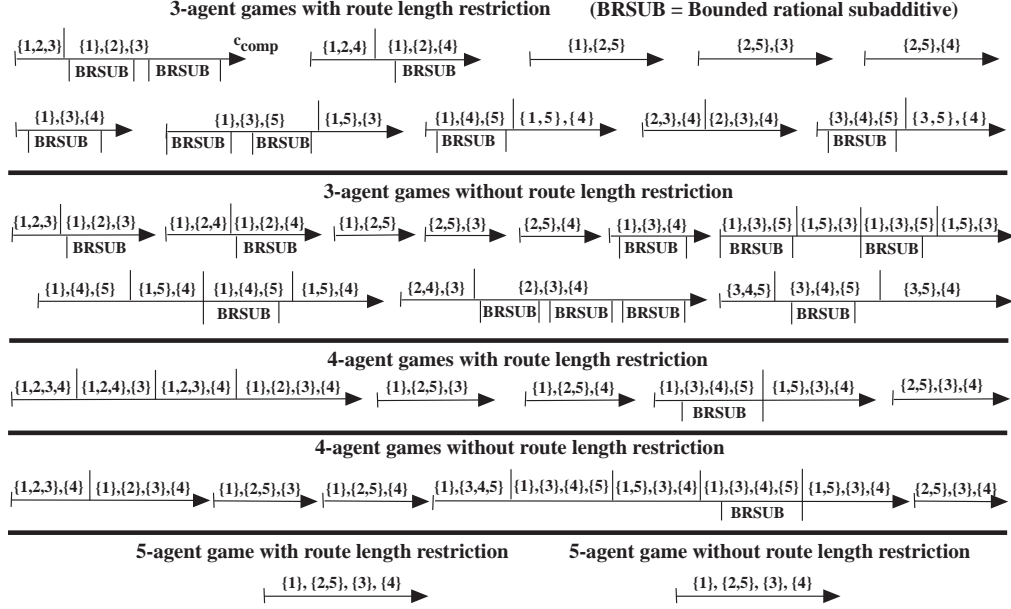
3-agent games with route length restriction (BRSUB = Bounded rational subadditive)

{1,2,3} {1},{2},{3} $c_{comp}$
BRSUB BRSUB

{1,2,4} {1},{2},{4}
BRSUB

{1},{2,5}

{2,5},{3}

{2,5},{4}

{1},{3},{4}
BRSUB

{1},{3},{5} {1,5},{3}
BRSUB BRSUB

{1},{4},{5} {1,5},{4}
BRSUB

{2,3},{4} {2},{3},{4}

{3},{4},{5} {3,5},{4}
BRSUB

3-agent games without route length restriction

{1,2,3} {1},{2},{3}
BRSUB

{1},{2,4} {1},{2},{4}
BRSUB

{1},{2,5}

{2,5},{3}

{2,5},{4}

{1},{3},{4}
BRSUB

{1},{3},{5} {1,5},{3} {1},{3},{5} {1,5},{3}
BRSUB BRSUB

{1},{4},{5} {1,5},{4} {1},{4},{5} {1,5},{4}
BRSUB

{2,4},{3} {2},{3},{4}
BRSUB BRSUB BRSUB

{3,4,5} {3},{4},{5} {3,5},{4}
BRSUB

4-agent games with route length restriction

{1,2,3,4} {1,2,4},{3} {1,2,3},{4} {1},{2},{3},{4}

{1},{2,5},{3}

{1},{2,5},{4}

{1},{3},{4},{5} {1,5},{3},{4}
BRSUB

{2,5},{3},{4}

4-agent games without route length restriction

{1,2,3},{4} {1},{2},{3},{4}

{1},{2,5},{3}

{1},{2,5},{4}

{1},{3,4,5} {1},{3},{4},{5} {1,5},{3},{4} {1},{3},{4},{5} {1,5},{3},{4}
BRSUB

{2,5},{3},{4}

5-agent game with route length restriction

{1}, {2,5}, {3}, {4}

5-agent game without route length restriction

{1}, {2,5}, {3}, {4}